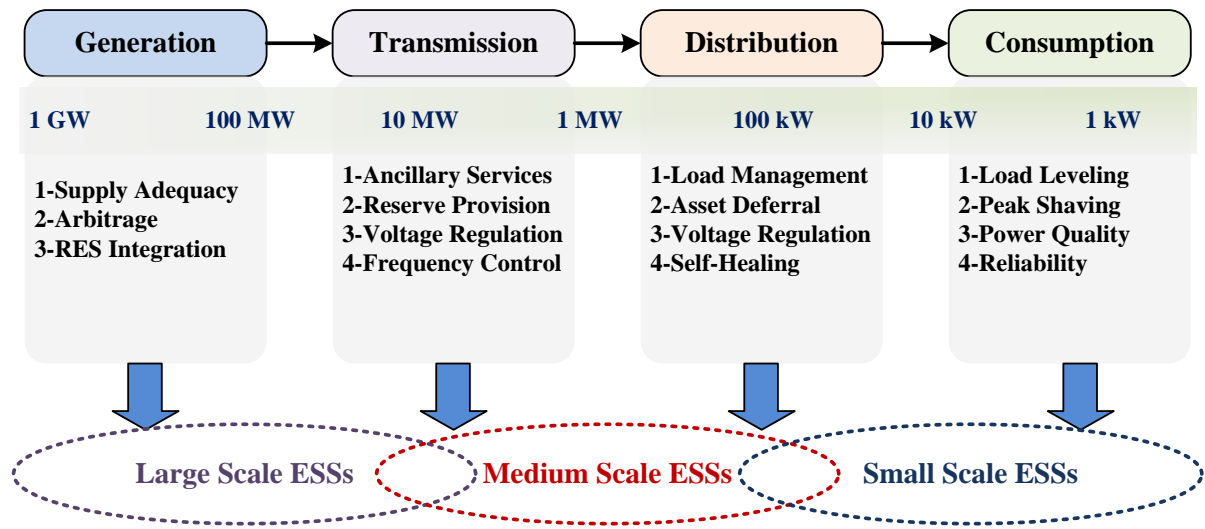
Generation

Transmission

Distribution

Consumption

1 GW

100 MW

10 MW

1 MW

100 kW

10 kW

1 kW

1-Supply Adequacy
2-Arbitrage
3-RES Integration

1-Ancillary Services
2-Reserve Provision
3-Voltage Regulation
4-Frequency Control

1-Load Management
2-Asset Deferral
3-Voltage Regulation
4-Self-Healing

1-Load Leveling
2-Peak Shaving
3-Power Quality
4-Reliability

Large Scale ESSs

Medium Scale ESSs

Small Scale ESSs